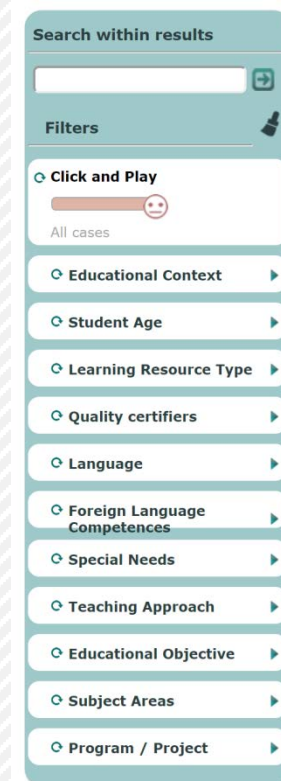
Search within results

Filters

Click and Play

All cases

Educational Context

Student Age

Learning Resource Type

Quality certifiers

Language

Foreign Language Competences

Special Needs

Teaching Approach

Educational Objective

Subject Areas

Program / Project